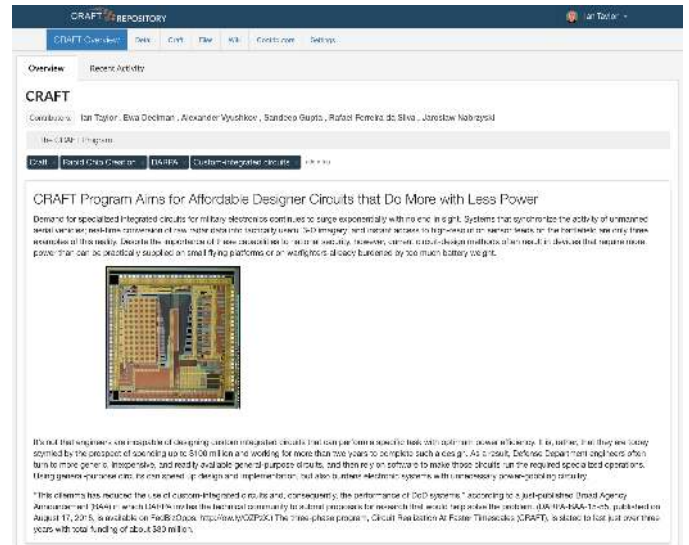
CRAFT REPOSITORY

Ian Taylor

CRAFT Overview Data Craft Files Wiki Contributors Settings

Overview Recent Activity

CRAFT

Contributors Ian Taylor, Ewa Deelman, Alexander Vyushkov, Sandeep Gupta, Rafael Ferreira da Silva, Jaroslaw Nabrzyski

The CRAFT Program

Craft Rapid Chip Creation DARPA Custom-integrated circuits Add a tag

CRAFT Program Aims for Affordable Designer Circuits that Do More with Less Power

Demand for specialized integrated circuits for military electronics continues to surge exponentially with no end in sight. Systems that synchronize the activity of unmanned aerial vehicles, real-time conversion of raw radar data into tactically useful 3-D imagery, and instant access to high-resolution sensor feeds for the battlefield are only three examples of this reality. Despite the importance of these capabilities to national security, however, current circuit-design methods often result in devices that require more power than can be practically supplied on small flying platforms or on warfighters already burdened by too much battery weight.

It's not that engineers are incapable of designing custom integrated circuits that can perform a specific task with optimum power efficiency. It is, rather, that they are today stymied by the prospect of spending up to $100 million and working for more than two years to complete such a design. As a result, Defense Department engineers often turn to more generic, inexpensive, and readily available general-purpose circuits, and then rely on software to make those circuits run the required specialized operations. Using general-purpose circuits can speed up design and implementation, but also burdens electronic systems with unnecessary power-gobbling circuitry.

"This dilemma has reduced the use of custom-integrated circuits and, consequently, the performance of DoD systems." According to a just-published Broad Agency Announcement (BAA) in which DARPA invites the technical community to submit proposals for research that would help solve the problem. (DARPA-BAA-15-xx, published on August 17, 2015, is available on FedBizOpps: http://ow.ly/QZPzX.) The three-phase program, Circuit Realization At Faster Timescales (CRAFT), is slated to last just over three years with total funding of about $80 million.